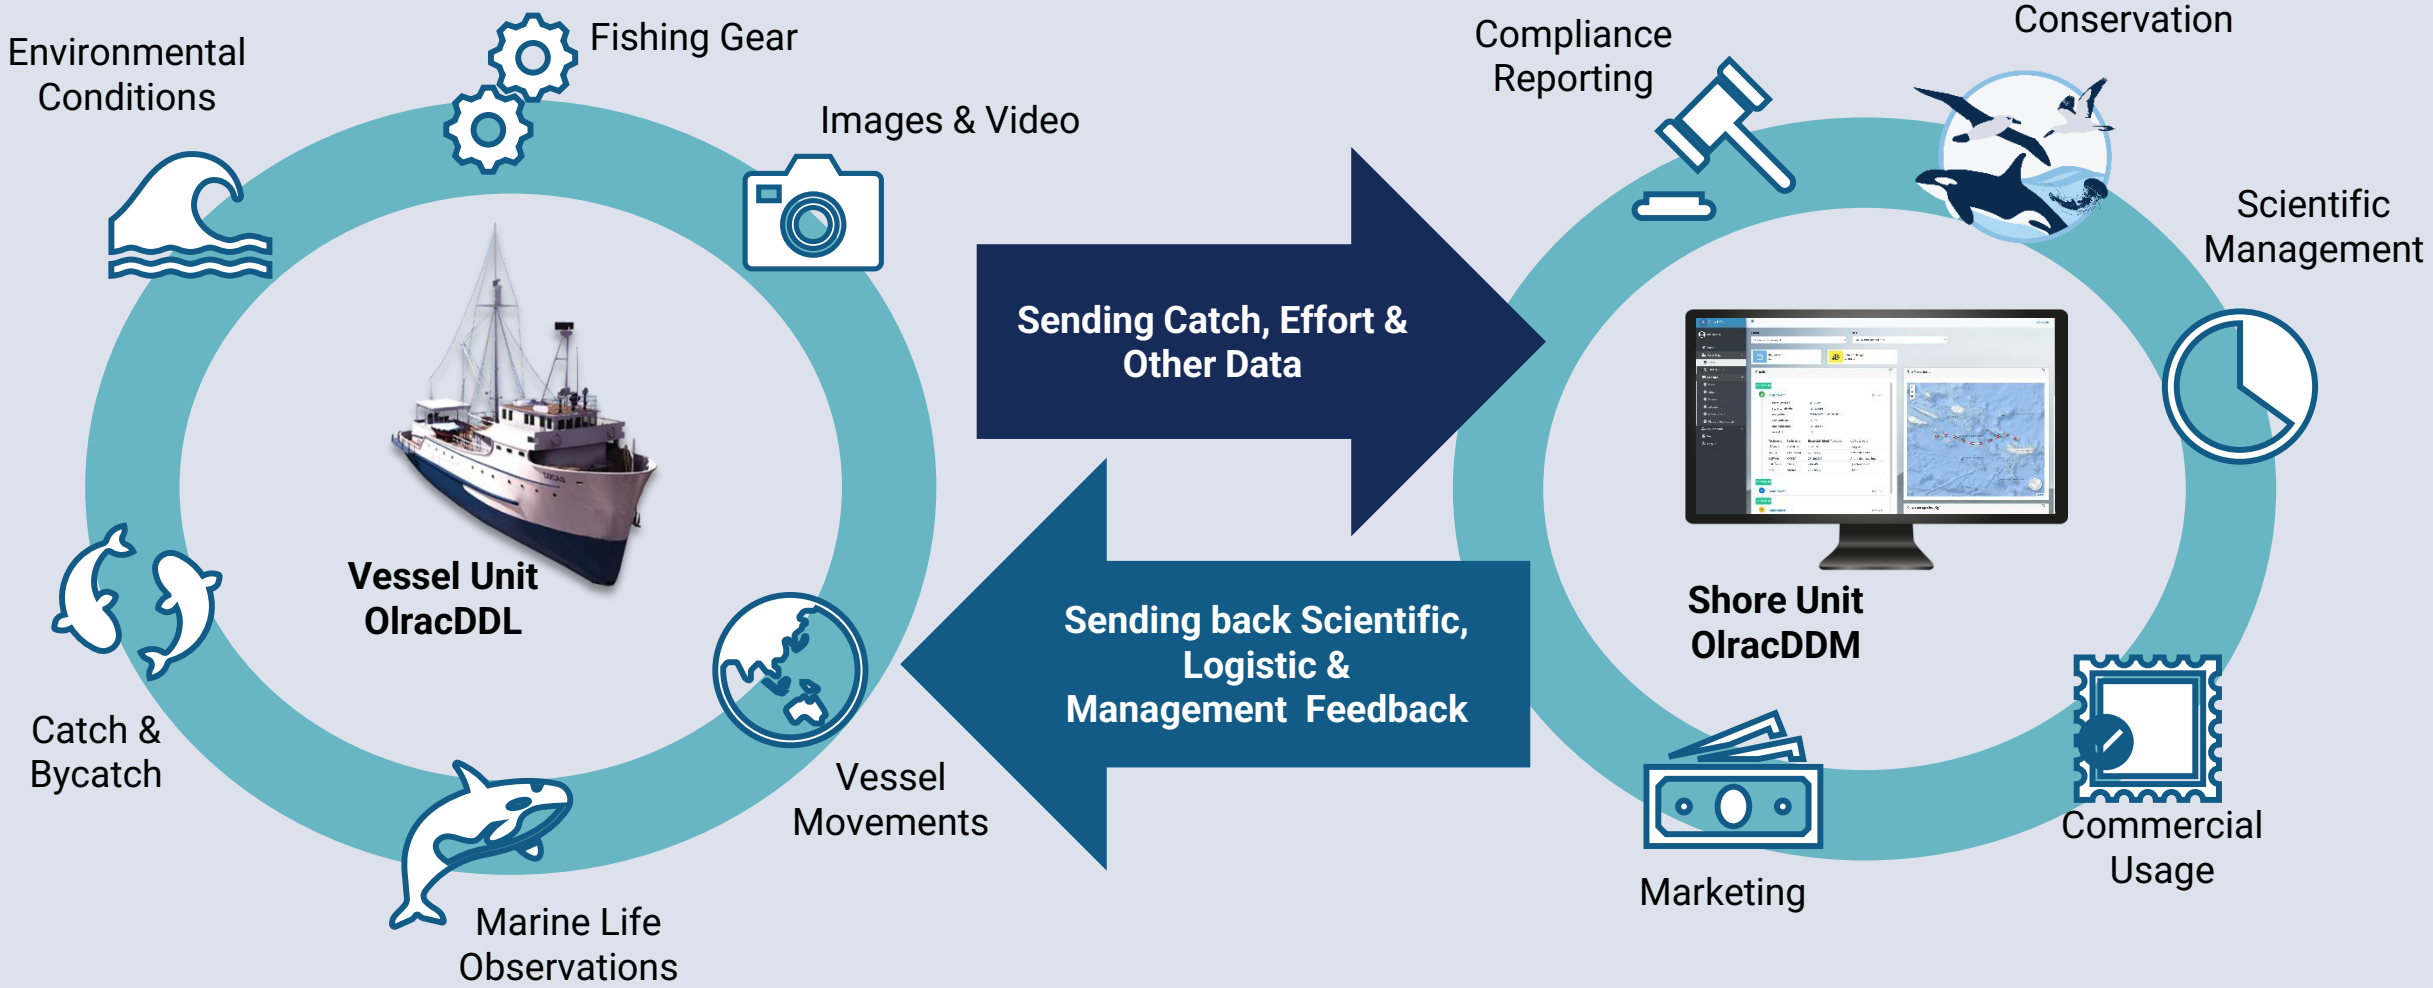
Environmental Conditions

Fishing Gear

Images & Video

Vessel Unit OlracDDL

Catch & Bycatch

Marine Life Observations

Vessel Movements

Sending Catch, Effort & Other Data

Sending back Scientific, Logistic & Management Feedback

Compliance Reporting

Conservation

Scientific Management

Shore Unit OlracDDM

Marketing

Commercial Usage